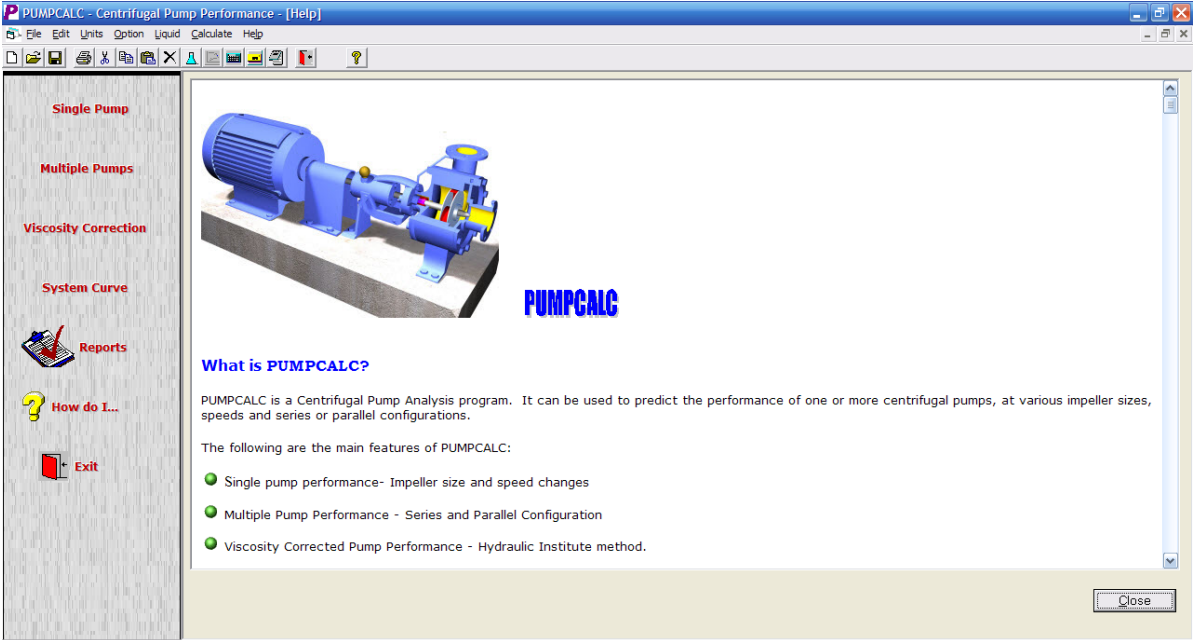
PUMPCALC - Centrifugal Pump Performance - [Help]

File Edit Units Option Liquid Calculate Help

Single Pump

Multiple Pumps

Viscosity Correction

System Curve

Reports

How do I...

Exit

PUMPCALC

What is PUMPCALC?

PUMPCALC is a Centrifugal Pump Analysis program. It can be used to predict the performance of one or more centrifugal pumps, at various impeller sizes, speeds and series or parallel configurations.

The following are the main features of PUMPCALC:

Single pump performance- Impeller size and speed changes

Multiple Pump Performance - Series and Parallel Configuration

Viscosity Corrected Pump Performance - Hydraulic Institute method.

Close